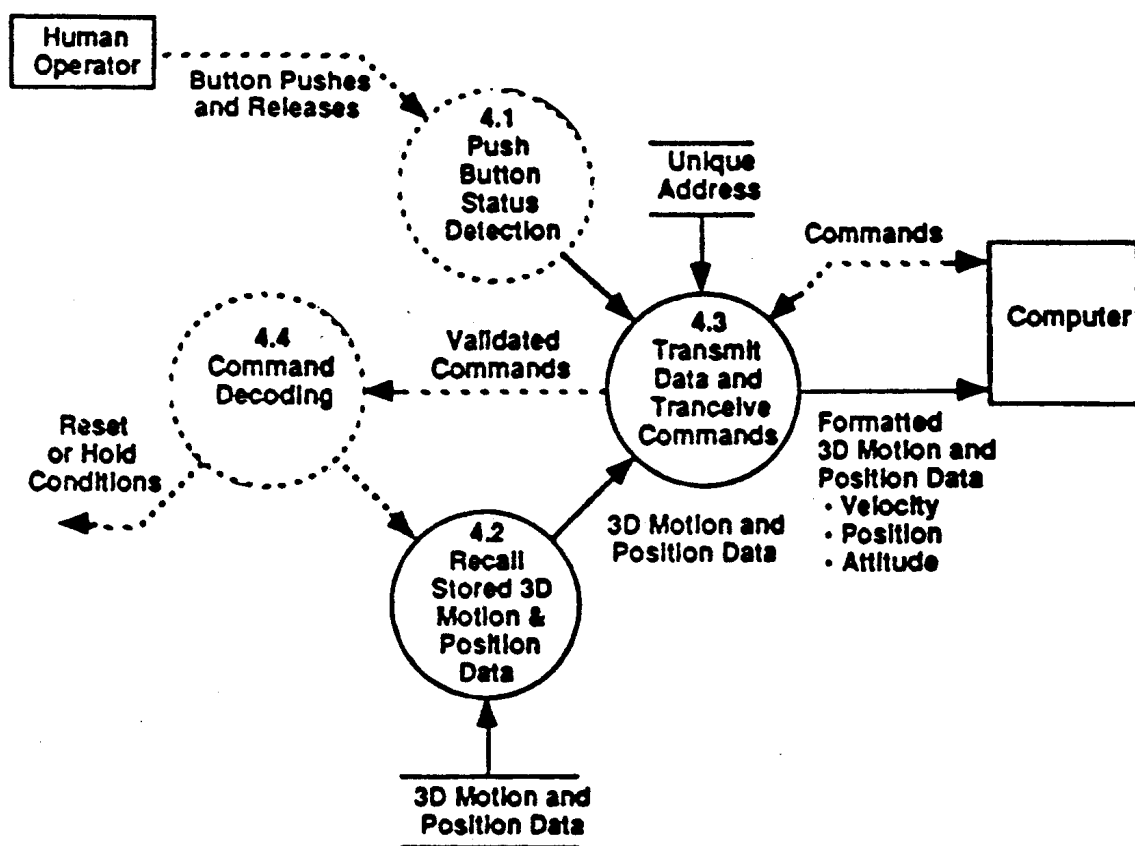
Human Operator

Button Pushes and Releases

4.1 Push Button Status Detection

Unique Address

Commands

Computer

4.4 Command Decoding

Validated Commands

4.3 Transmit Data and Tranceive Commands

Reset or Hold Conditions

Formatted 3D Motion and Position Data
• Velocity
• Position
• Attitude

3D Motion and Position Data

4.2 Recall Stored 3D Motion & Position Data

3D Motion and Position Data